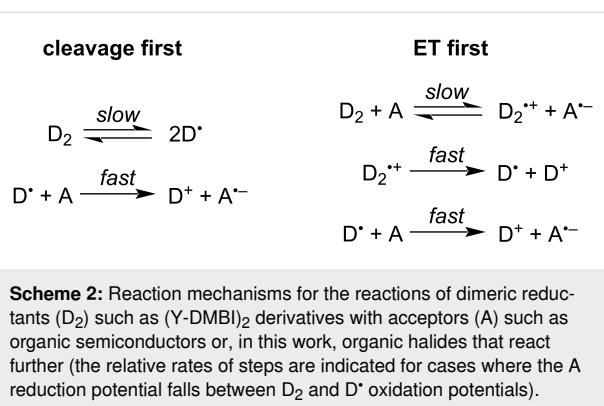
**cleavage first**

$D_2 \underset{}{\overset{slow}{\rightleftharpoons}} 2D^{\bullet}$

$D^{\bullet} + A \xrightarrow{fast} D^{+} + A^{\bullet-}$

**ET first**

$D_2 + A \overset{slow}{\rightleftharpoons} D_2^{\bullet+} + A^{\bullet-}$

$D_2^{\bullet+} \xrightarrow{fast} D^{\bullet} + D^{+}$

$D^{\bullet} + A \xrightarrow{fast} D^{+} + A^{\bullet-}$

**Scheme 2:** Reaction mechanisms for the reactions of dimeric reductants ($D_2$) such as (Y-DMBI)$_2$ derivatives with acceptors (A) such as organic semiconductors or, in this work, organic halides that react further (the relative rates of steps are indicated for cases where the A reduction potential falls between $D_2$ and $D^{\bullet}$ oxidation potentials).